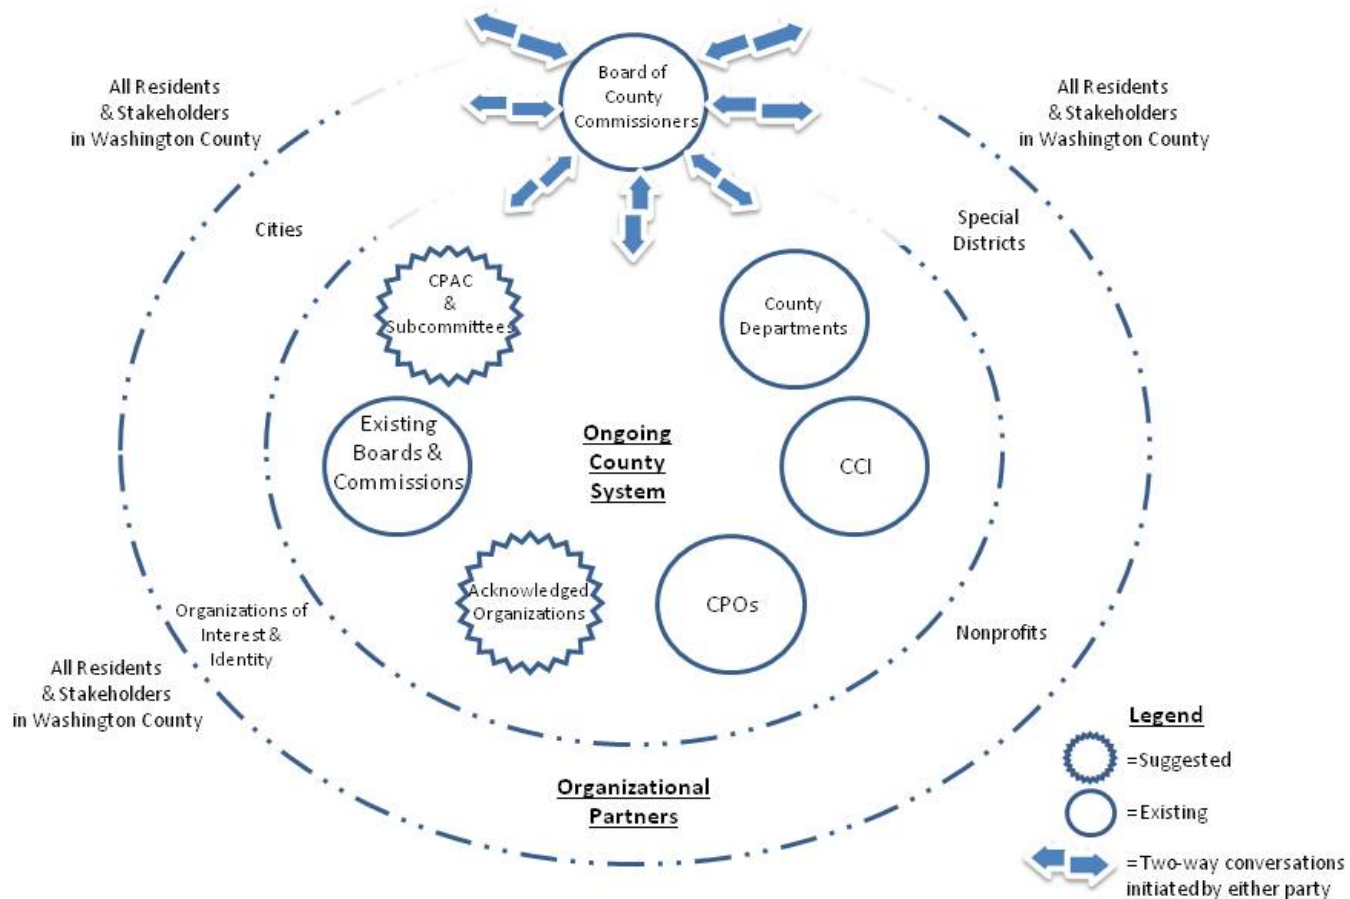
Board of County Commissioners

All Residents & Stakeholders in Washington County

All Residents & Stakeholders in Washington County

Cities

Special Districts

CPAC & Subcommittees

County Departments

Existing Boards & Commissions

Ongoing County System

CCI

Acknowledged Organizations

CPOs

Organizations of Interest & Identity

Nonprofits

All Residents & Stakeholders in Washington County

Organizational Partners

Legend

=Suggested

=Existing

=Two-way conversations initiated by either party